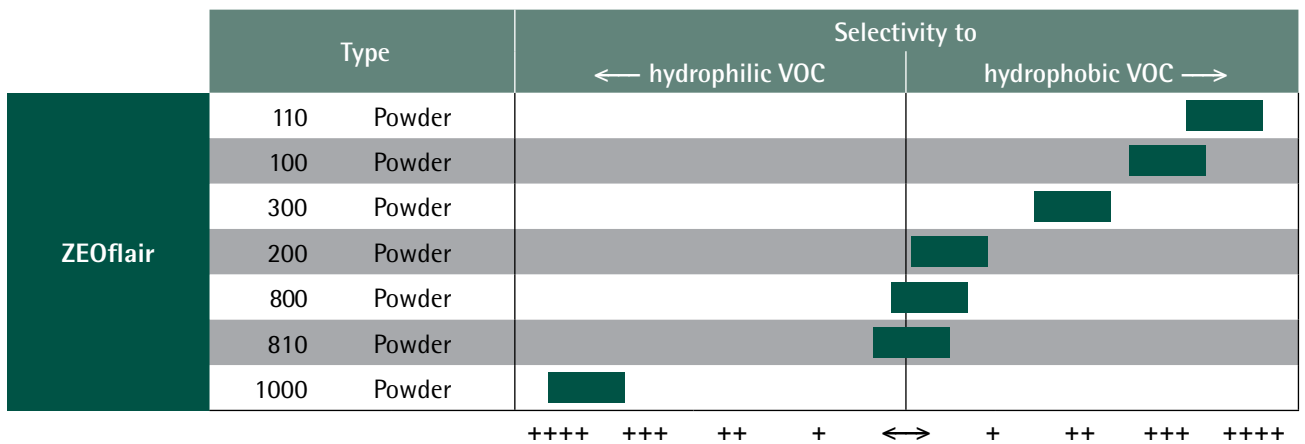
| | Type | | Selectivity to ← hydrophilic VOC | hydrophobic VOC → |
|---|---|---|---|---|
| ZEOflair | 110 | Powder | | |
| | 100 | Powder | | |
| | 300 | Powder | | |
| | 200 | Powder | | |
| | 800 | Powder | | |
| | 810 | Powder | | |
| | 1000 | Powder | | |

++++ +++ ++ + ⟷ + ++ +++ ++++